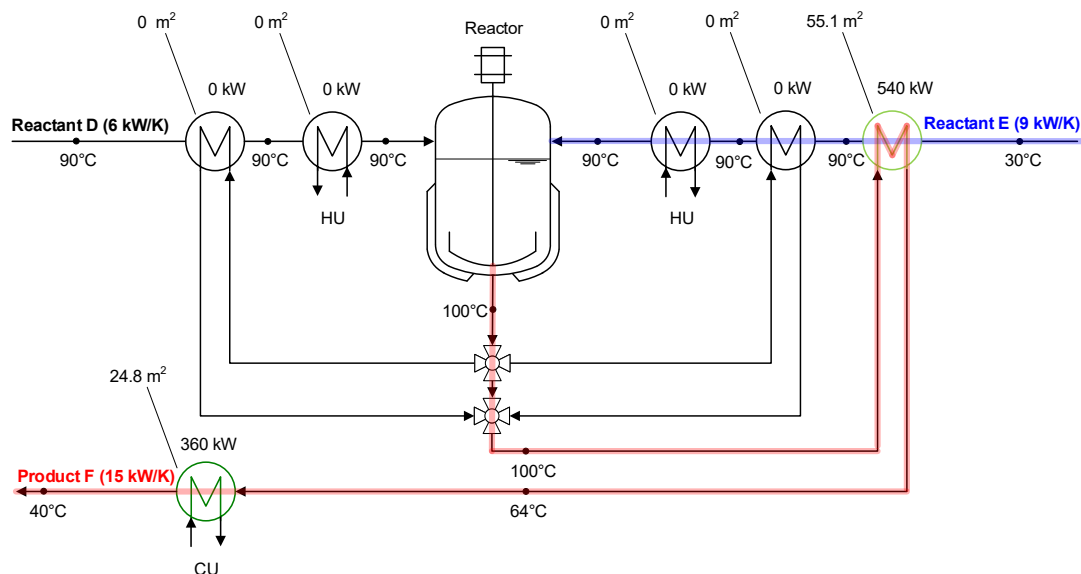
0 $m^2$

0 $m^2$

Reactor

0 $m^2$

0 $m^2$

55.1 $m^2$

0 kW

0 kW

0 kW

0 kW

540 kW

Reactant D (6 kW/K)

Reactant E (9 kW/K)

90°C

90°C

90°C

90°C

90°C

90°C

30°C

HU

HU

100°C

24.8 $m^2$

360 kW

Product F (15 kW/K)

100°C

40°C

64°C

CU